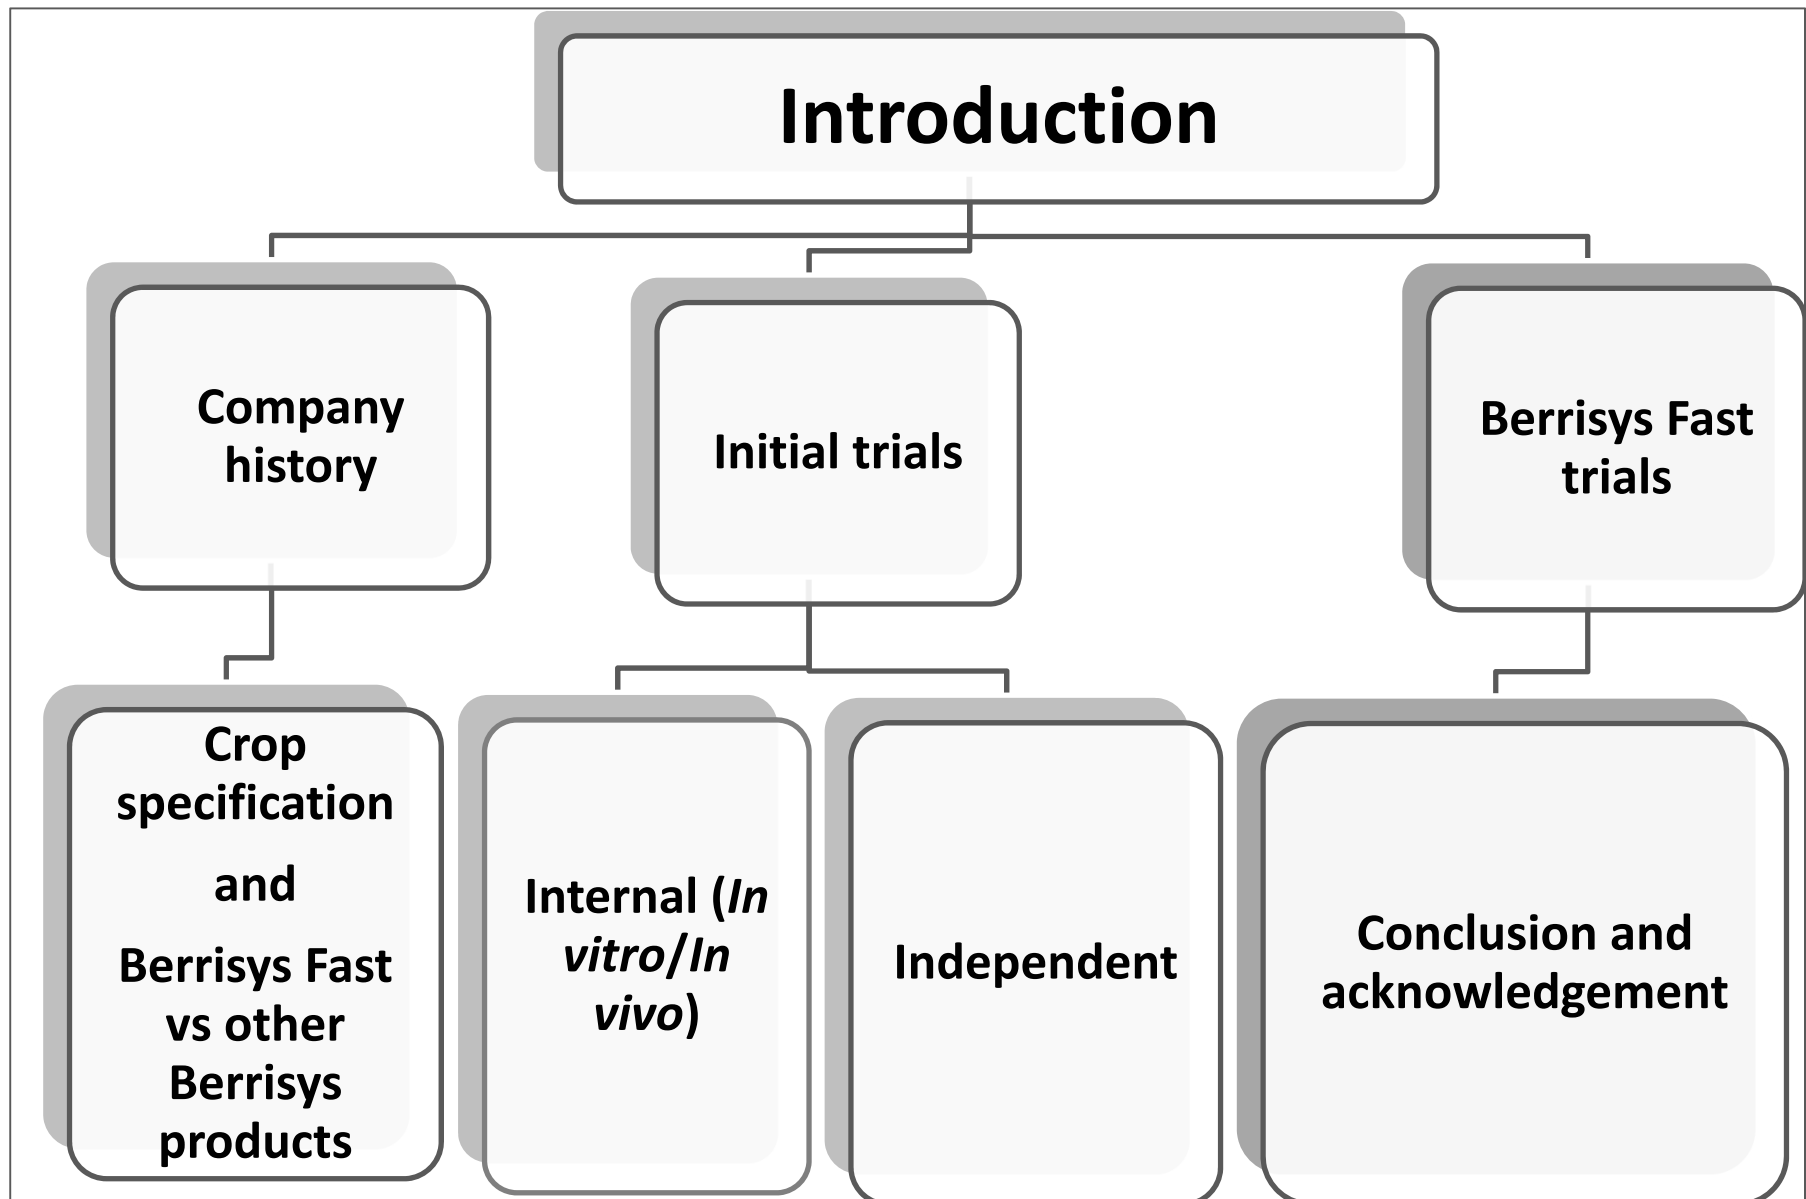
Introduction

Company history

Initial trials

Berrisys Fast trials

Crop specification

and

Berrisys Fast vs other Berrisys products

Internal (*In vitro*/*In vivo*)

Independent

Conclusion and acknowledgement